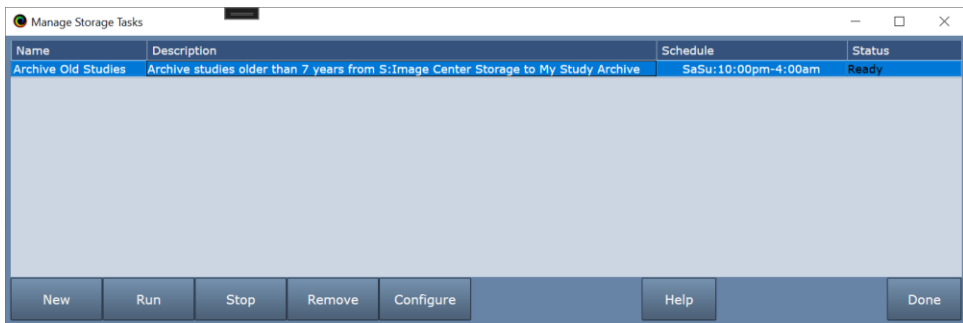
Manage Storage Tasks

| Name | Description | Schedule | Status |
|---|---|---|---|
| Archive Old Studies | Archive studies older than 7 years from S:Image Center Storage to My Study Archive | SaSu:10:00pm-4:00am | Ready |

New
Run
Stop
Remove
Configure
Help
Done